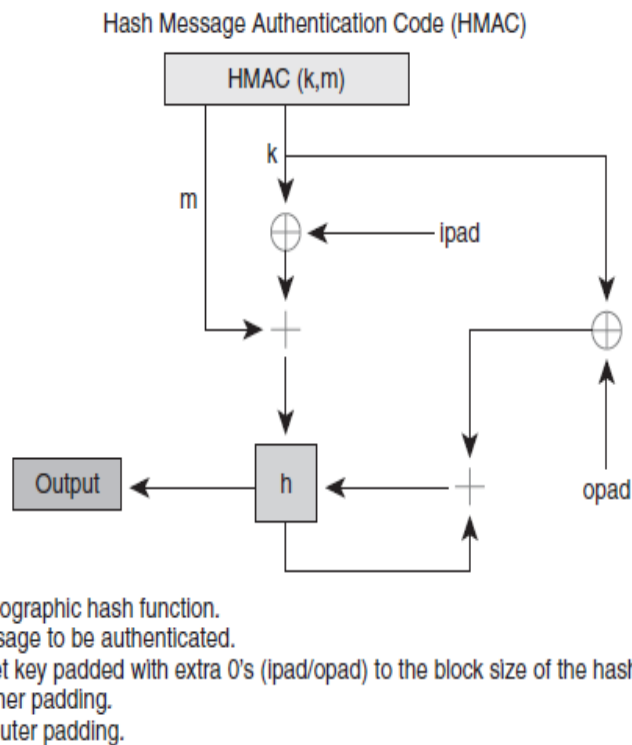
Hash Message Authentication Code (HMAC)

HMAC (k,m)

k

m

ipad

Output

h

opad

ographic hash function.
sage to be authenticated.
et key padded with extra 0's (ipad/opad) to the block size of the hash
her padding.
uter padding.